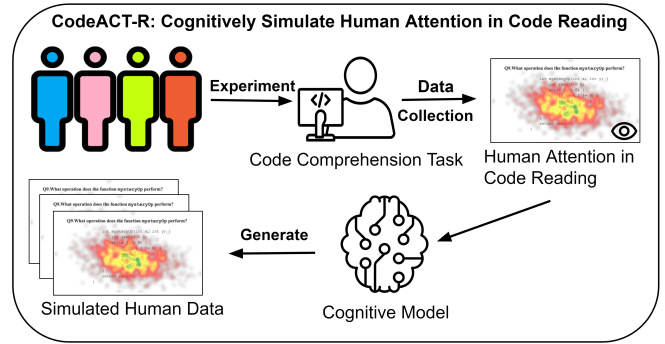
CodeACT-R: Cognitively Simulate Human Attention in Code Reading

Experiment

Data Collection

Q9.What operation does the function mystery0p perform?

Code Comprehension Task

Human Attention in Code Reading

Q9.What operation does the function mystery0p perform?

Q9.What operation does the function mystery0p perform?

Q9.What operation does the function mystery0p perform?

Generate

Simulated Human Data

Cognitive Model